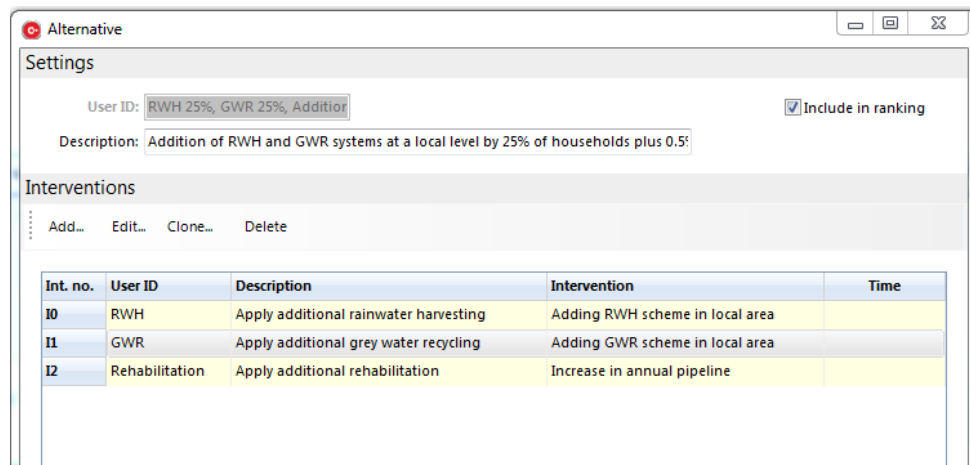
Alternative

Settings

User ID: RWH 25%, GWR 25%, Additior

Include in ranking

Description: Addition of RWH and GWR systems at a local level by 25% of households plus 0.5

Interventions

Add... Edit... Clone... Delete

| Int. no. | User ID | Description | Intervention | Time |
|---|---|---|---|---|
| I0 | RWH | Apply additional rainwater harvesting | Adding RWH scheme in local area | |
| I1 | GWR | Apply additional grey water recycling | Adding GWR scheme in local area | |
| I2 | Rehabilitation | Apply additional rehabilitation | Increase in annual pipeline | |